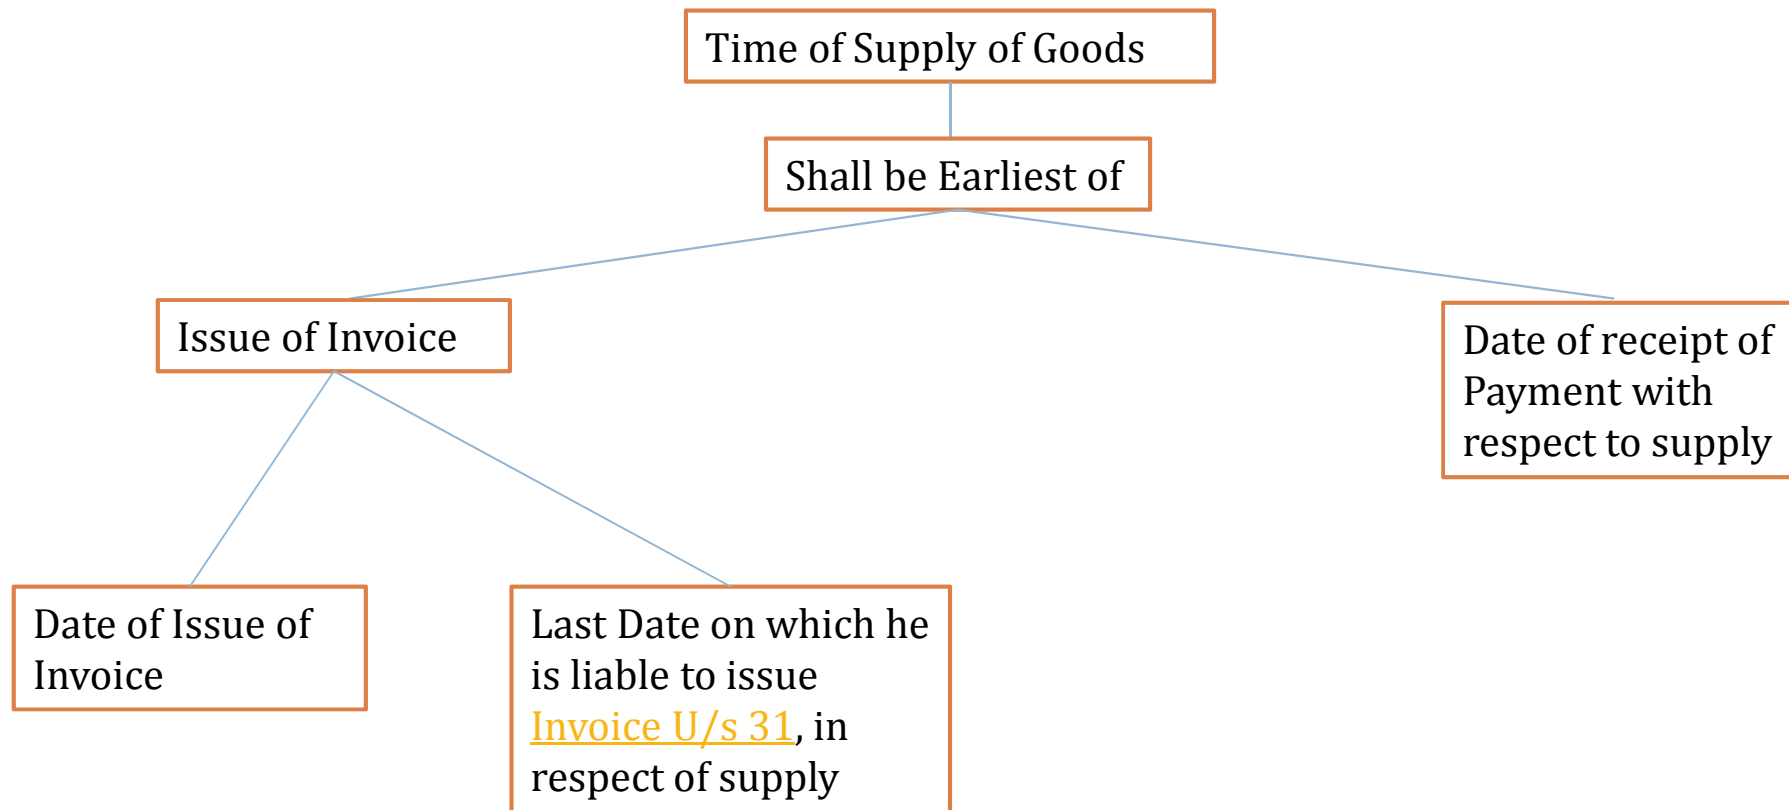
Time of Supply of Goods

Shall be Earliest of

Issue of Invoice

Date of receipt of Payment with respect to supply

Date of Issue of Invoice

Last Date on which he is liable to issue Invoice U/s 31, in respect of supply